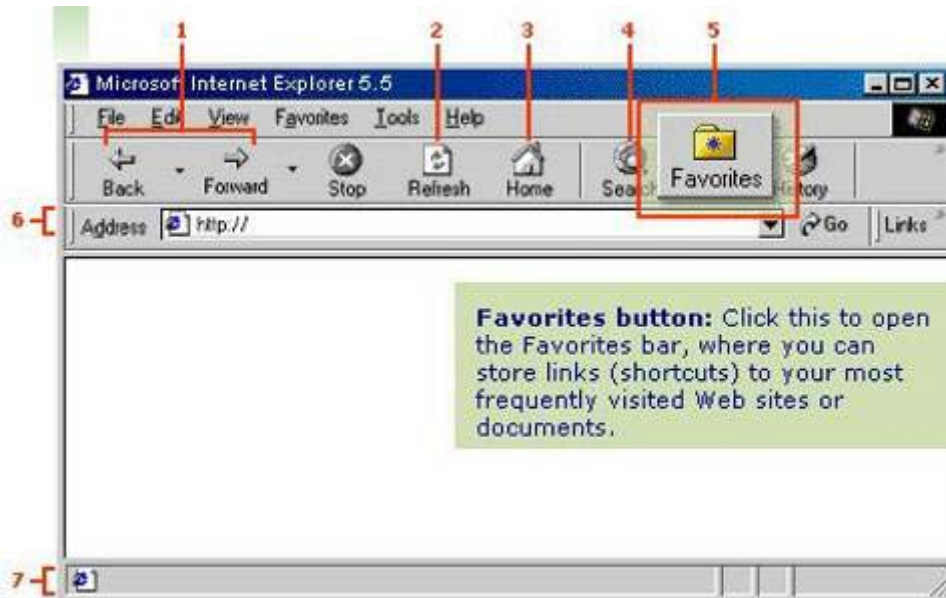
1 2 3 4 5

Microsoft Internet Explorer 5.5

File Edit View Favorites Tools Help

Back Forward Stop Refresh Home Search Favorites History

6 Address http:// Go Links

**Favorites button:** Click this to open the Favorites bar, where you can store links (shortcuts) to your most frequently visited Web sites or documents.

7